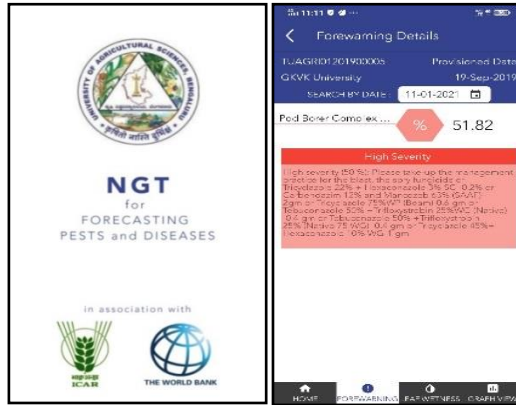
UNIVERSITY OF AGRICULTURAL SCIENCES, BENGALURU

NGT
for
FORECASTING
PESTS and DISEASES

in association with

ICAR

THE WORLD BANK

11:11

Forewarning Details

TUAGRI01201900005 Provisioned Date
GKVK University 19-Sep-2019

SEARCH BY DATE : 11-01-2021

Pod Borer Complex ...

%

51.82

High Severity

High severity (50 %): Please take up the management practice for the blast, the spry fungicide of Tricyclazole 22% + Hexaconazole 3% SC 0.2% or Carbendazim 12% and Mancozeb 63% (SAAF) 2gm or Tricyclazole 75%WP (Beam) 0.6 gm or Tebuconazole 50% + Trifloxystrobin 25%WG (Nativo) 0.4 gm or Tebuconazole 50% + Trifloxystrobin 25% (Nativo 75 WG) 0.4 gm or Tricyclazole 45% + Hexaconazole 10% WG 1 gm

HOME FOREWARNING LEAF WETNESS GRAPH VIEW